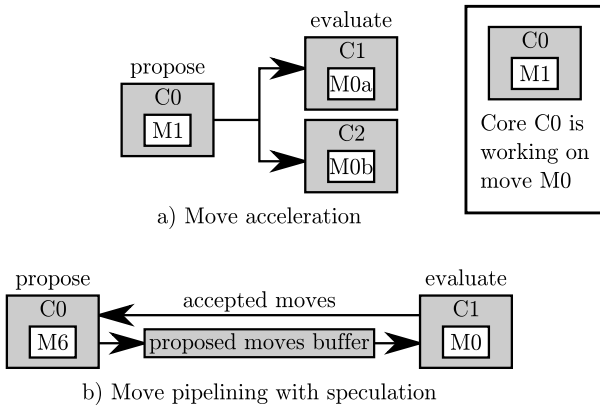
evaluate

propose

C1

M0a

C0

M1

C2

M0b

a) Move acceleration

C0

M1

Core C0 is working on move M0

propose

evaluate

C0

accepted moves

C1

M6

proposed moves buffer

M0

b) Move pipelining with speculation